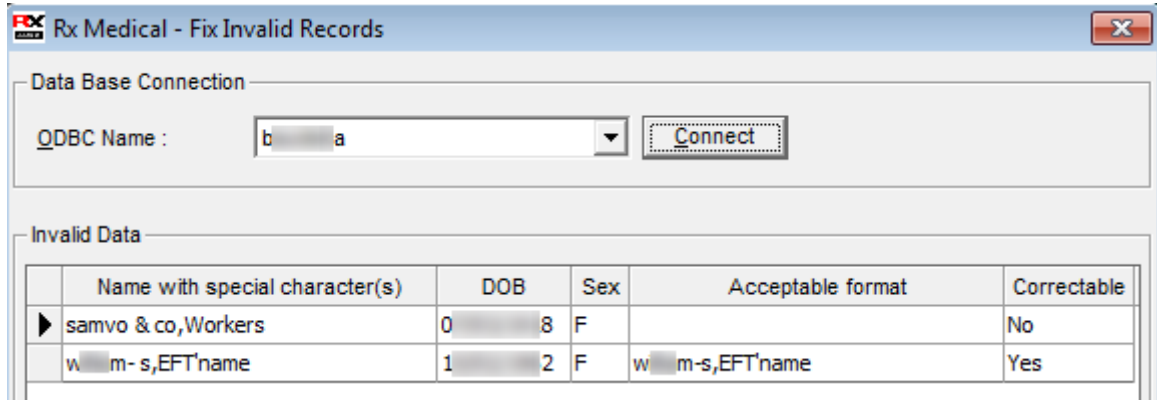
Rx Medical - Fix Invalid Records

Data Base Connection

ODBC Name : b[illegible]a

Connect

Invalid Data

| | Name with special character(s) | DOB | Sex | Acceptable format | Correctable |
|---|---|---|---|---|---|
| ▶ | samvo & co,Workers | 0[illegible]8 | F | | No |
| | w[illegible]m- s,EFT'name | 1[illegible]2 | F | w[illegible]m-s,EFT'name | Yes |